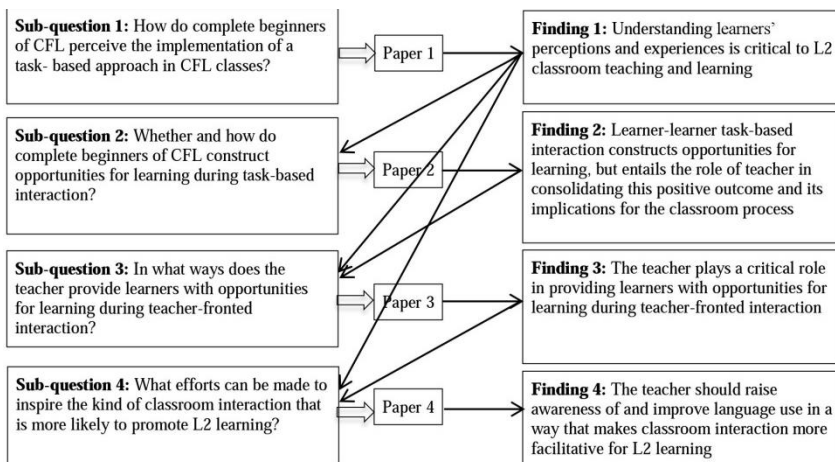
**Sub-question 1:** How do complete beginners of CFL perceive the implementation of a task- based approach in CFL classes?

Paper 1

**Finding 1:** Understanding learners' perceptions and experiences is critical to L2 classroom teaching and learning

**Sub-question 2:** Whether and how do complete beginners of CFL construct opportunities for learning during task-based interaction?

Paper 2

**Finding 2:** Learner-learner task-based interaction constructs opportunities for learning, but entails the role of teacher in consolidating this positive outcome and its implications for the classroom process

**Sub-question 3:** In what ways does the teacher provide learners with opportunities for learning during teacher-fronted interaction?

Paper 3

**Finding 3:** The teacher plays a critical role in providing learners with opportunities for learning during teacher-fronted interaction

**Sub-question 4:** What efforts can be made to inspire the kind of classroom interaction that is more likely to promote L2 learning?

Paper 4

**Finding 4:** The teacher should raise awareness of and improve language use in a way that makes classroom interaction more facilitative for L2 learning